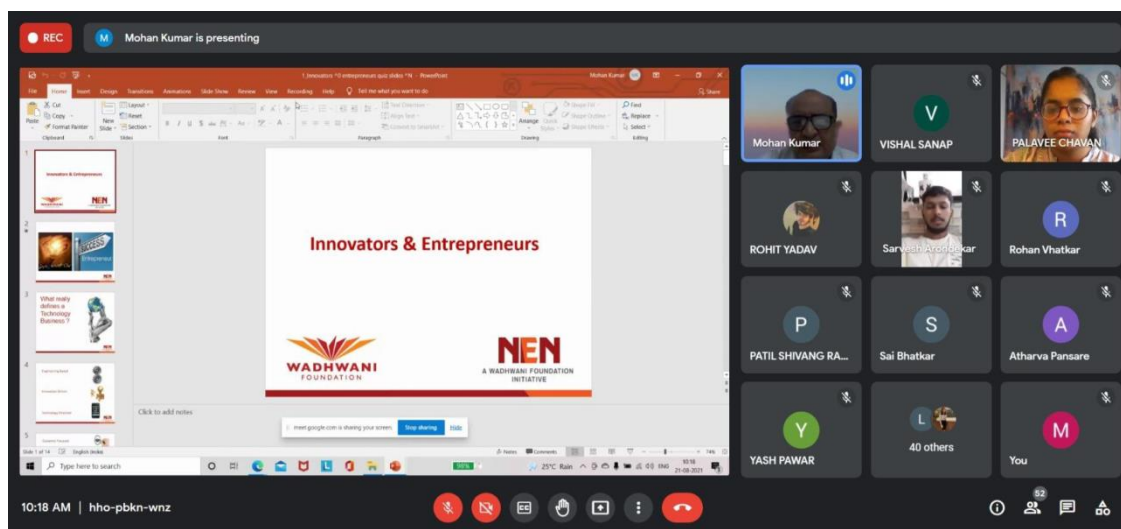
REC
M Mohan Kumar is presenting

1.Innovators \*0 entrepreneurs quiz slides \*N - PowerPoint
Mohan Kumar
File Home Insert Design Transitions Animations Slide Show Review View Recording Help Tell me what you want to do
Share
Cut Copy Format Painter
Paste
Clipboard
New Slide
Layout Reset Section
Slides
Font
Paragraph
Drawing
Find Replace Select
Editing

Innovators & Entrepreneurs
NEN

What really defines a Technology Business ?

Innovators & Entrepreneurs

WADHWANI FOUNDATION

NEN
A WADHWANI FOUNDATION INITIATIVE

Click to add notes
meet.google.com is sharing your screen. Stop sharing Hide
Slide 1 of 14 English (India)
Notes Comments
Type here to search
25°C Rain ENG 10:18 21-08-2021

Mohan Kumar
V
VISHAL SANAP
PALAVEE CHAVAN
ROHIT YADAV
Sarvesh Arondekar
R
Rohan Vhatkar
P
PATIL SHIVANG RA...
S
Sai Bhatkar
A
Atharva Pansare
Y
YASH PAWAR
L
40 others
M
You

10:18 AM | hho-pbkn-wnz
52